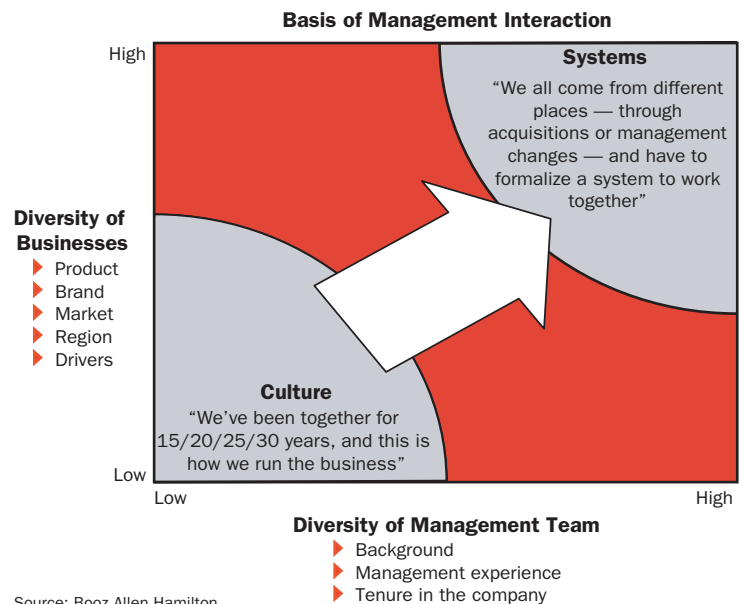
Basis of Management Interaction

High

Systems
“We all come from different places — through acquisitions or management changes — and have to formalize a system to work together”

Diversity of Businesses
Product
Brand
Market
Region
Drivers

Culture
“We’ve been together for 15/20/25/30 years, and this is how we run the business”

Low

Low

High

Diversity of Management Team
Background
Management experience
Tenure in the company

Source: Booz Allen Hamilton